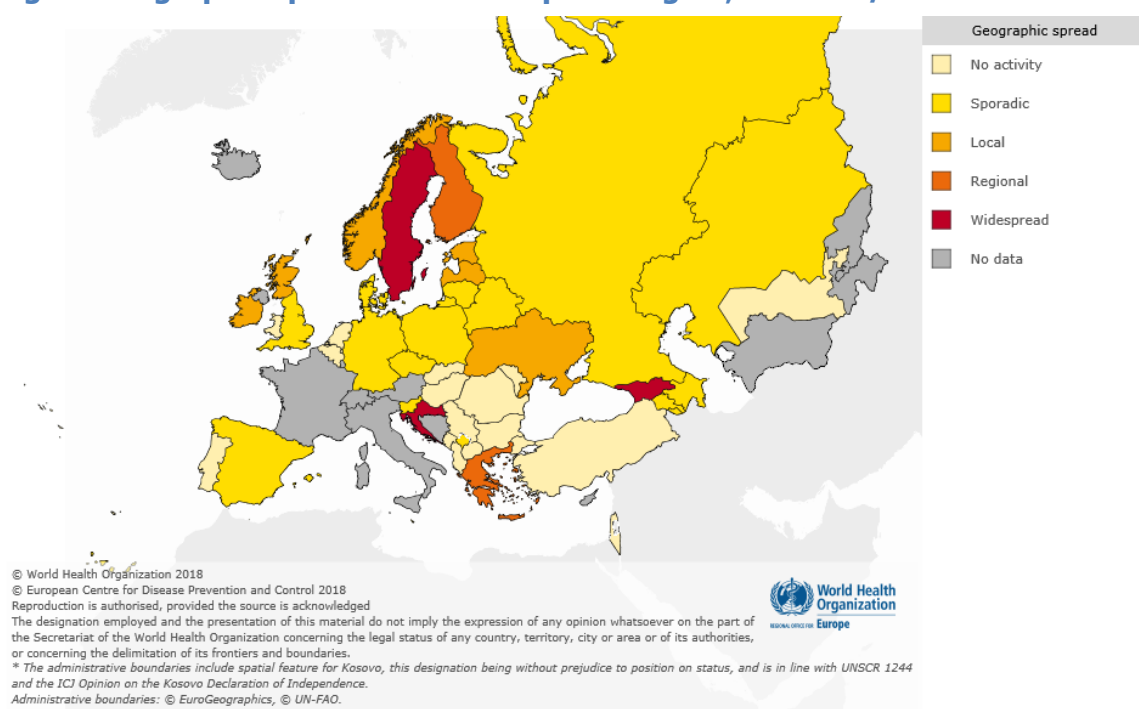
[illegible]

Geographic spread

No activity

Sporadic

Local

Regional

Widespread

No data

© World Health Organization 2018
© European Centre for Disease Prevention and Control 2018
Reproduction is authorised, provided the source is acknowledged
The designation employed and the presentation of this material do not imply the expression of any opinion whatsoever on the part of the Secretariat of the World Health Organization concerning the legal status of any country, territory, city or area or of its authorities, or concerning the delimitation of its frontiers and boundaries.
* The administrative boundaries include spatial feature for Kosovo, this designation being without prejudice to position on status, and is in line with UNSCR 1244 and the ICJ Opinion on the Kosovo Declaration of Independence.
Administrative boundaries: © EuroGeographics, © UN-FAO.

World Health Organization
REGIONAL OFFICE FOR Europe